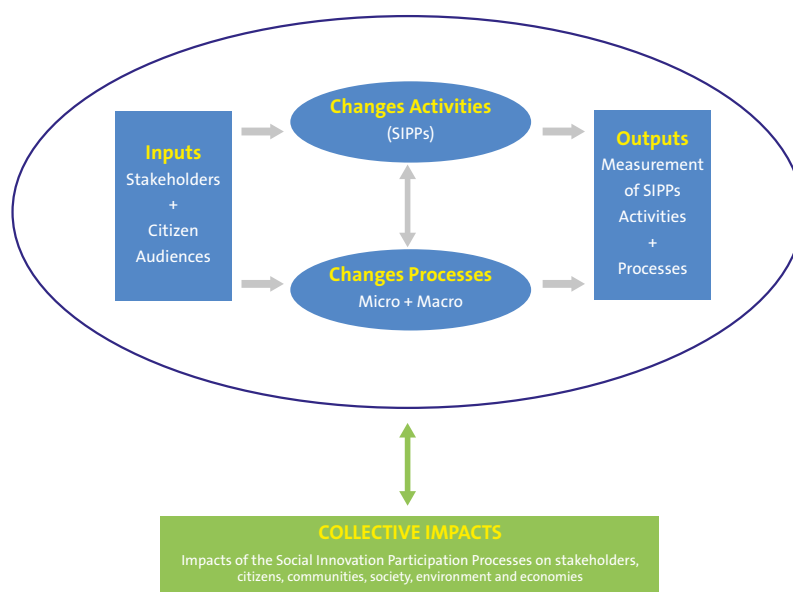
Inputs
Stakeholders
+
Citizen
Audiences

Changes Activities
(SIPPs)

Changes Processes
Micro + Macro

Outputs
Measurement of SIPPs Activities
+
Processes

COLLECTIVE IMPACTS
Impacts of the Social Innovation Participation Processes on stakeholders, citizens, communities, society, environment and economies